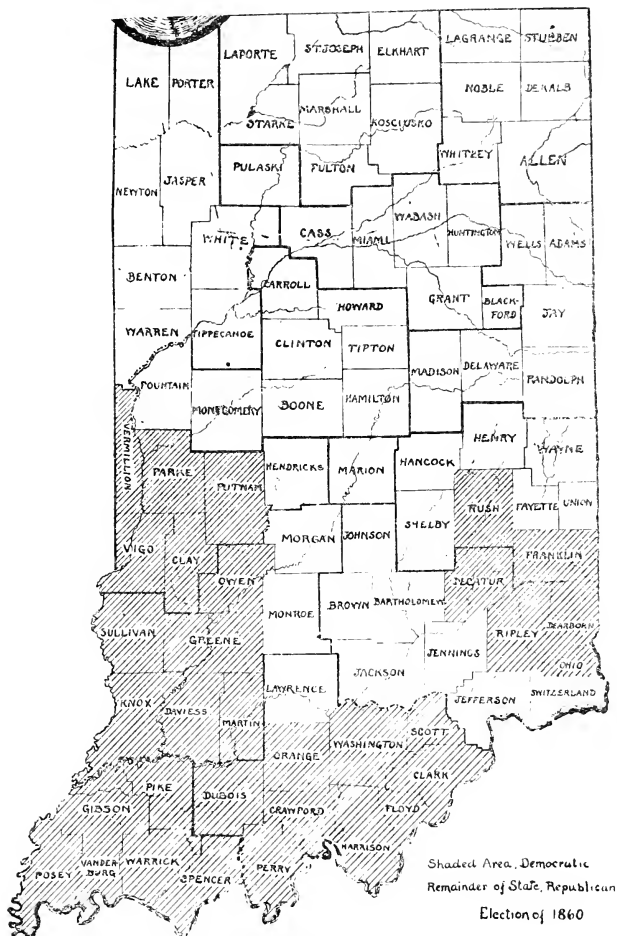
LAPORTE ST.JOSEPH ELKHART LAGRANGE STUBBEN
LAKE PORTER
NOBLE DEKALB
STARKE MARSHALL KOSCIUSKO
NEWTON JASPER PULASKI FULTON WHITLEY ALLEN
WHITE CASS MIAMI WABASH HUNTINGTON WELLS ADAMS
BENTON CARROLL
HOWARD GRANT BLACKFORD JAY
WARREN TIPPECANOE CLINTON TIPTON
FOUNTAIN MADISON DELAWARE RANDOLPH
MONTGOMERY BOONE HAMILTON
VERMILLION
HENRY WAYNE
PARKE PUTNAM HENDRICKS MARION HANCOCK
RUSH FAYETTE UNION
VIGO MORGAN JOHNSON SHELBY
FRANKLIN
CLAY OWEN
DECATUR
MONROE BROWN BARTHOLOMEW
SULLIVAN GREENE
RIPLEY DEARBORN
JENNINGS
OHIO
JACKSON
KNOX DAVIESS MARTIN LAWRENCE
JEFFERSON SWITZERLAND
ORANGE WASHINGTON SCOTT
CLARK
GIBSON PIKE DUBOIS
CRAWFORD FLOYD
HARRISON
POSEY VANDERBURG WARRICK SPENCER PERRY
Shaded Area, Democratic
Remainder of State, Republican
Election of 1860